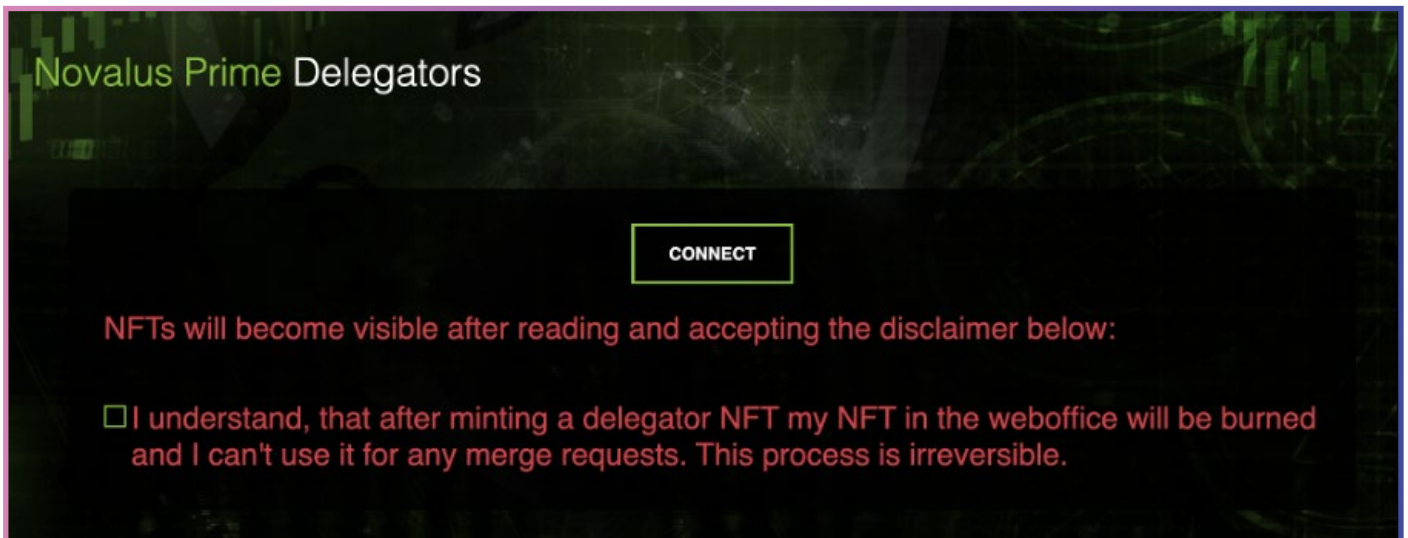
Novalus Prime Delegators

CONNECT

NFTs will become visible after reading and accepting the disclaimer below:

☐ I understand, that after minting a delegator NFT my NFT in the weboffice will be burned and I can't use it for any merge requests. This process is irreversible.